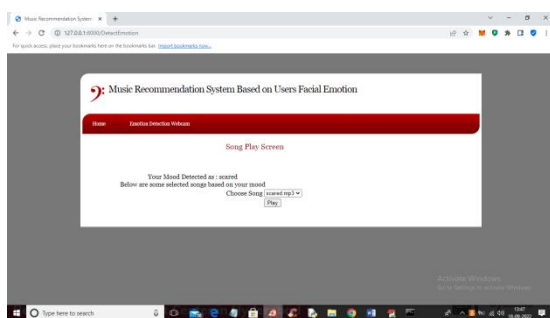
Music Recommendation System ×  +

127.0.0.1:8000/DetectEmotion

For quick access, place your bookmarks here on the bookmarks bar. Import bookmarks now...

Music Recommendation System Based on Users Facial Emotion

Home  Emotion Detection Webcam

Song Play Screen

Your Mood Detected as : scared
Below are some selected songs based on your mood
Choose Song scared.mp3
Play

Activate Windows
Go to Settings to activate Windows.

Type here to search

13:47
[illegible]